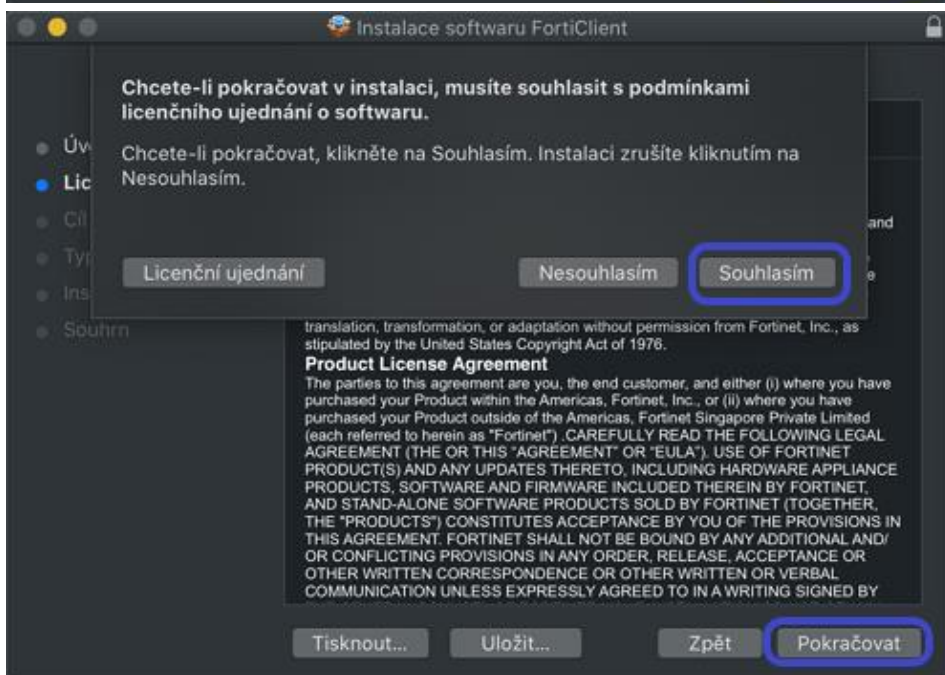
Instalace softwaru FortiClient

Chcete-li pokračovat v instalaci, musíte souhlasit s podmínkami licenčního ujednání o softwaru.

Chcete-li pokračovat, klikněte na Souhlasím. Instalaci zrušíte kliknutím na Nesouhlasím.

Licenční ujednání

Nesouhlasím

Souhlasím

Úv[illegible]
Lic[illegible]
Cíl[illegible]
Typ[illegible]
Ins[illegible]
Souhrn

and

e

translation, transformation, or adaptation without permission from Fortinet, Inc., as stipulated by the United States Copyright Act of 1976.
Product License Agreement
The parties to this agreement are you, the end customer, and either (i) where you have purchased your Product within the Americas, Fortinet, Inc., or (ii) where you have purchased your Product outside of the Americas, Fortinet Singapore Private Limited (each referred to herein as "Fortinet") .CAREFULLY READ THE FOLLOWING LEGAL AGREEMENT (THE OR THIS "AGREEMENT" OR "EULA"). USE OF FORTINET PRODUCT(S) AND ANY UPDATES THERETO, INCLUDING HARDWARE APPLIANCE PRODUCTS, SOFTWARE AND FIRMWARE INCLUDED THEREIN BY FORTINET, AND STAND-ALONE SOFTWARE PRODUCTS SOLD BY FORTINET (TOGETHER, THE "PRODUCTS") CONSTITUTES ACCEPTANCE BY YOU OF THE PROVISIONS IN THIS AGREEMENT. FORTINET SHALL NOT BE BOUND BY ANY ADDITIONAL AND/ OR CONFLICTING PROVISIONS IN ANY ORDER, RELEASE, ACCEPTANCE OR OTHER WRITTEN CORRESPONDENCE OR OTHER WRITTEN OR VERBAL COMMUNICATION UNLESS EXPRESSLY AGREED TO IN A WRITING SIGNED BY

Tisknout...
Uložit...
Zpět
Pokračovat